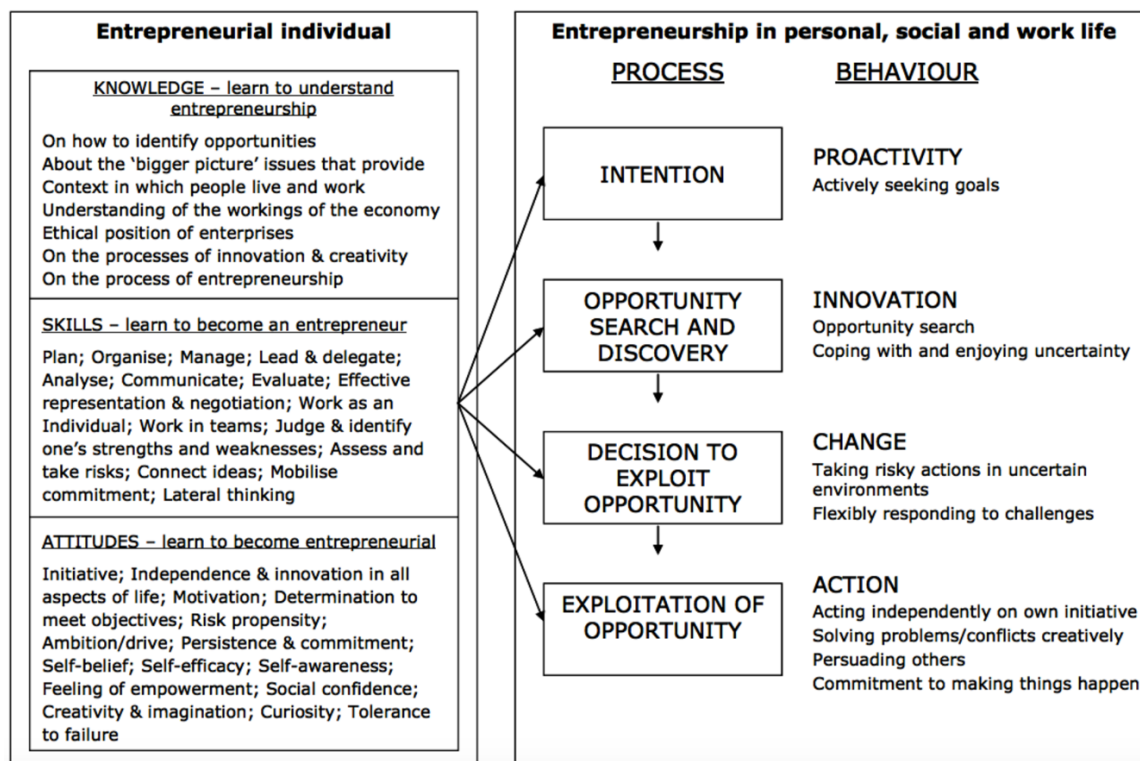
Entrepreneurial individual

KNOWLEDGE – learn to understand entrepreneurship

On how to identify opportunities
About the 'bigger picture' issues that provide
Context in which people live and work
Understanding of the workings of the economy
Ethical position of enterprises
On the processes of innovation & creativity
On the process of entrepreneurship

SKILLS – learn to become an entrepreneur

Plan; Organise; Manage; Lead & delegate; Analyse; Communicate; Evaluate; Effective representation & negotiation; Work as an Individual; Work in teams; Judge & identify one's strengths and weaknesses; Assess and take risks; Connect ideas; Mobilise commitment; Lateral thinking

ATTITUDES – learn to become entrepreneurial

Initiative; Independence & innovation in all aspects of life; Motivation; Determination to meet objectives; Risk propensity; Ambition/drive; Persistence & commitment; Self-belief; Self-efficacy; Self-awareness; Feeling of empowerment; Social confidence; Creativity & imagination; Curiosity; Tolerance to failure

Entrepreneurship in personal, social and work life

PROCESS

BEHAVIOUR

INTENTION

PROACTIVITY
Actively seeking goals

OPPORTUNITY SEARCH AND DISCOVERY

INNOVATION
Opportunity search
Coping with and enjoying uncertainty

DECISION TO EXPLOIT OPPORTUNITY

CHANGE
Taking risky actions in uncertain environments
Flexibly responding to challenges

EXPLOITATION OF OPPORTUNITY

ACTION
Acting independently on own initiative
Solving problems/conflicts creatively
Persuading others
Commitment to making things happen